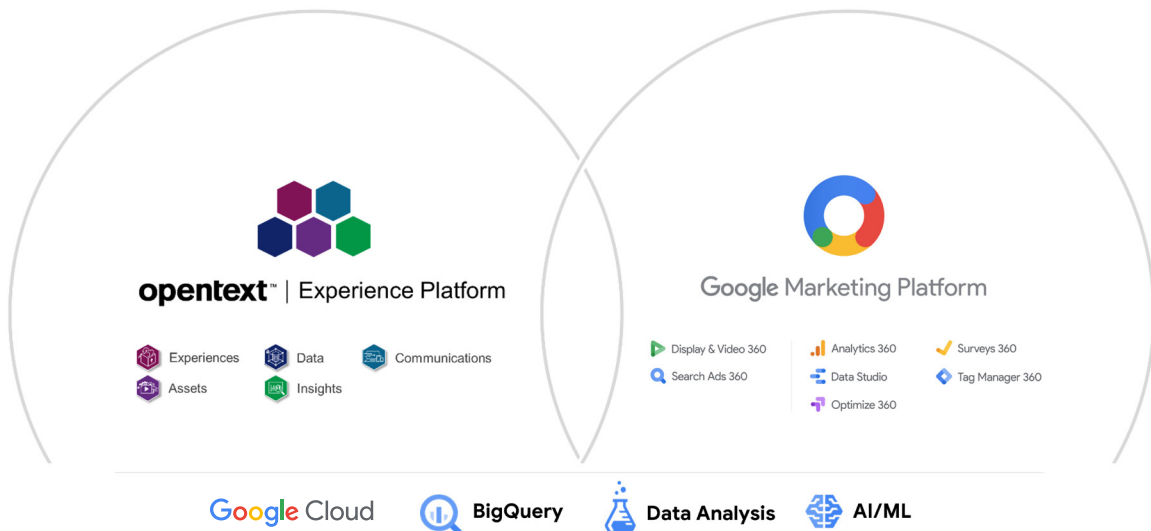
opentext™ | Experience Platform

Experiences
Data
Communications
Assets
Insights

Google Marketing Platform

Display & Video 360
Search Ads 360
Analytics 360
Data Studio
Optimize 360
Surveys 360
Tag Manager 360

Google Cloud
BigQuery
Data Analysis
AI/ML